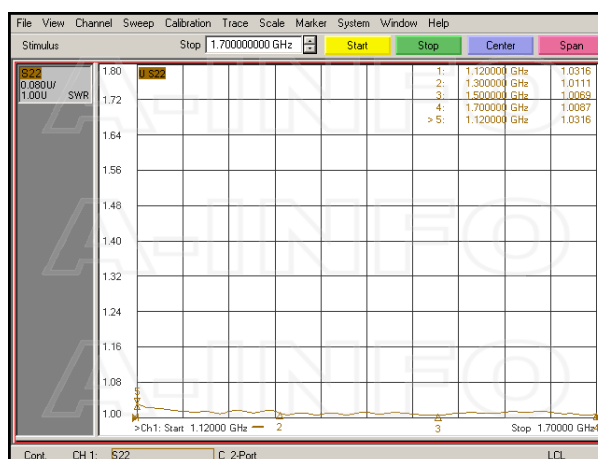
File View Channel Sweep Calibration Trace Scale Marker System Window Help

Stimulus Stop 1.700000000 GHz Start Stop Center Span

S22
0.080U/
1.00U SWR

1.80
1.72
1.64
1.56
1.48
1.40
1.32
1.24
1.16
1.08
1.00

U S22

| | | |
|---|---|---|
| 1: | 1.120000 GHz | 1.0316 |
| 2: | 1.300000 GHz | 1.0111 |
| 3: | 1.500000 GHz | 1.0069 |
| 4: | 1.700000 GHz | 1.0087 |
| > 5: | 1.120000 GHz | 1.0316 |

5
2
3
4

>Ch1: Start 1.12000 GHz — Stop 1.70000 GHz

Cont. CH 1: S22 C 2-Port LCL